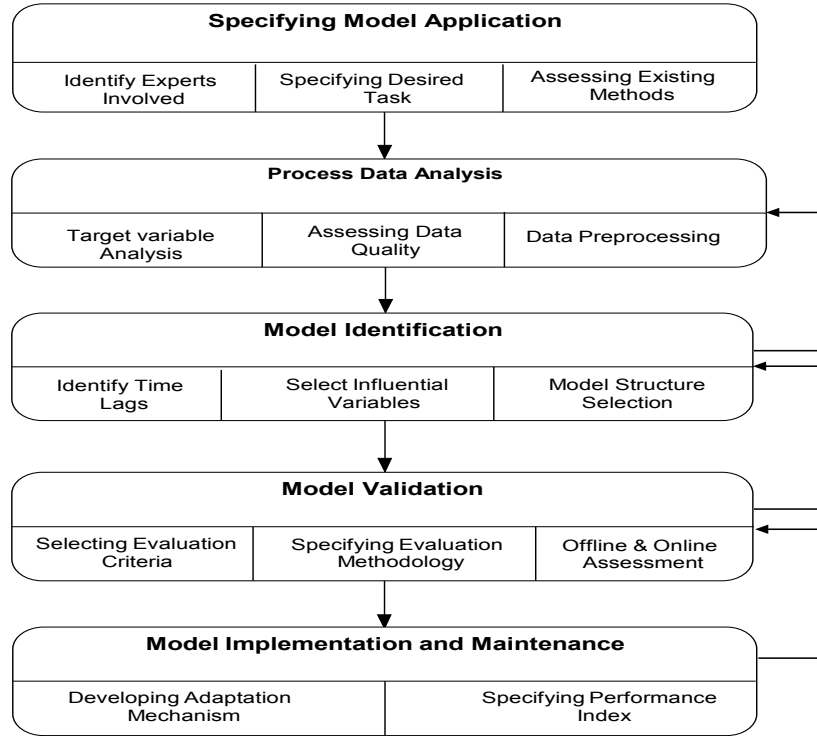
Specifying Model Application

Identify Experts Involved

Specifying Desired Task

Assessing Existing Methods

Process Data Analysis

Target variable Analysis

Assessing Data Quality

Data Preprocessing

Model Identification

Identify Time Lags

Select Influential Variables

Model Structure Selection

Model Validation

Selecting Evaluation Criteria

Specifying Evaluation Methodology

Offline & Online Assessment

Model Implementation and Maintenance

Developing Adaptation Mechanism

Specifying Performance Index